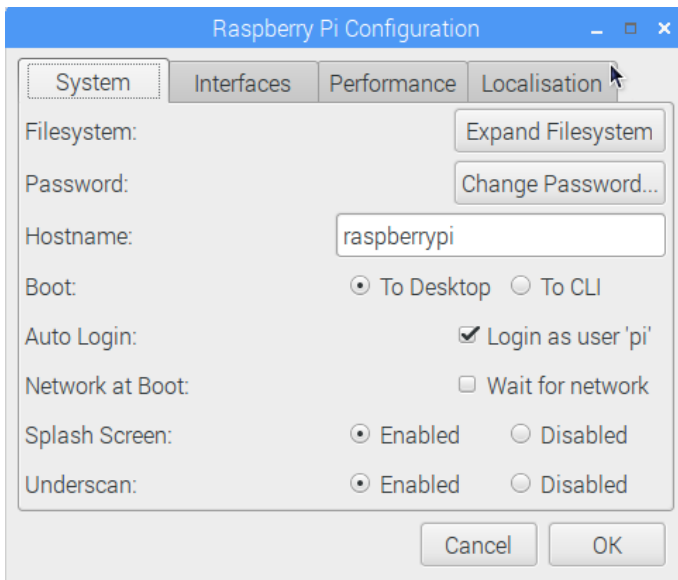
Raspberry Pi Configuration

System | Interfaces | Performance | Localisation

Filesystem: Expand Filesystem

Password: Change Password...

Hostname: raspberrypi

Boot: To Desktop To CLI

Auto Login: Login as user 'pi'

Network at Boot: Wait for network

Splash Screen: Enabled Disabled

Underscan: Enabled Disabled

Cancel OK